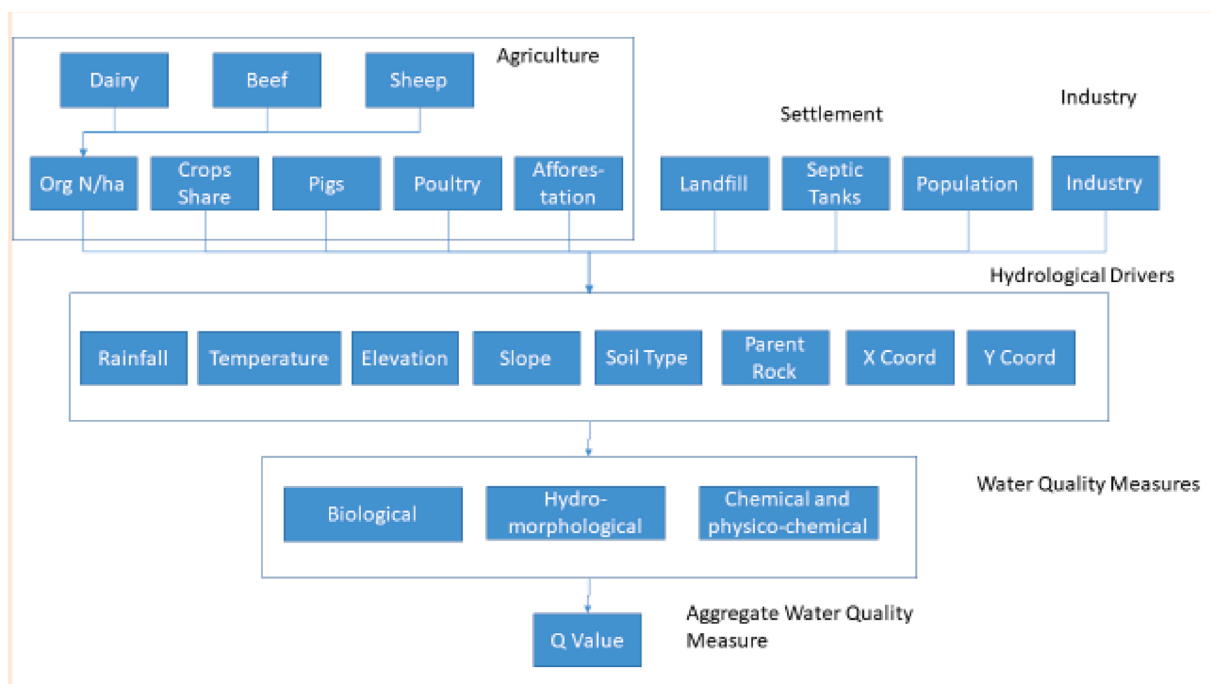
Agriculture

Dairy

Beef

Sheep

Org N/ha

Crops Share

Pigs

Poultry

Afforestation

Settlement

Industry

Landfill

Septic Tanks

Population

Industry

Hydrological Drivers

Rainfall

Temperature

Elevation

Slope

Soil Type

Parent Rock

X Coord

Y Coord

Water Quality Measures

Biological

Hydromorphological

Chemical and physico-chemical

Aggregate Water Quality Measure

Q Value